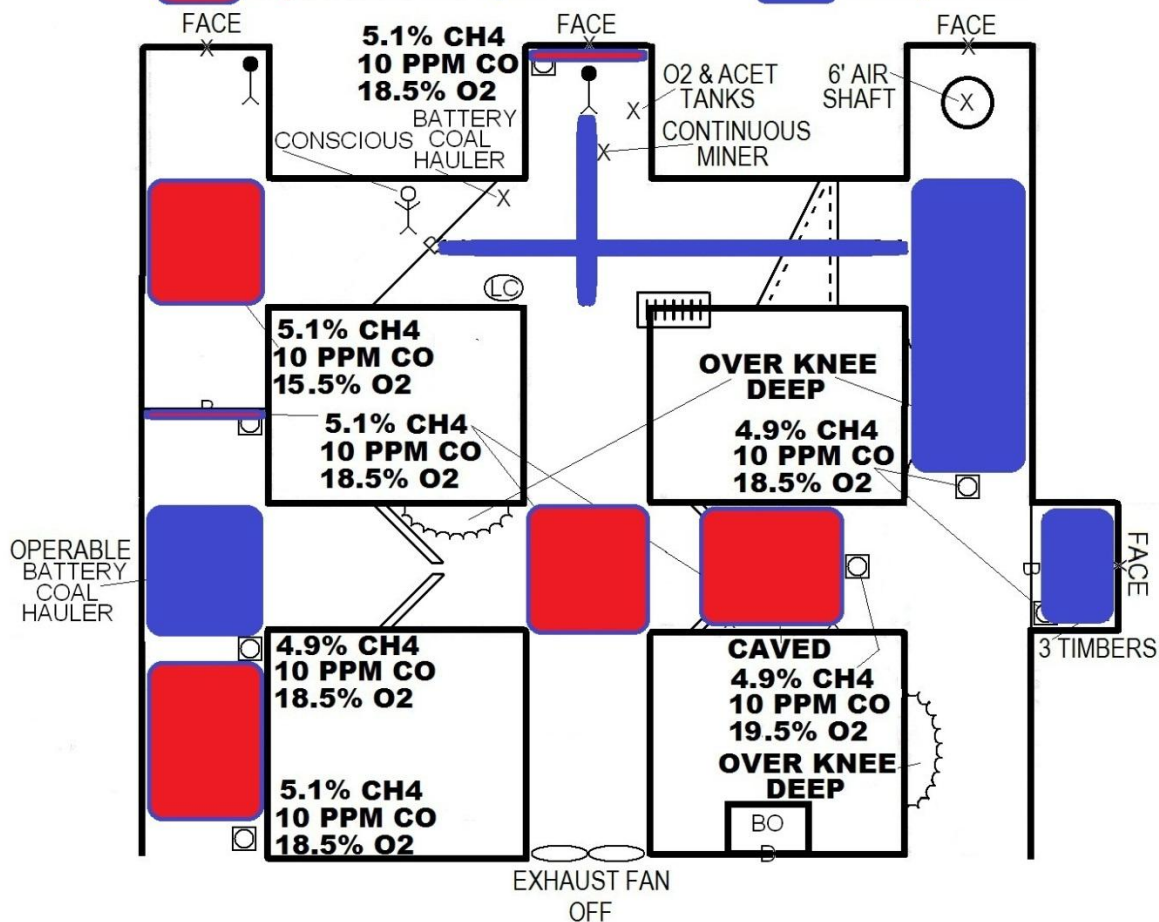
FACE

5.1% CH4
10 PPM CO
18.5% O2

FACE

FACE

O2 & ACET TANKS

6' AIR SHAFT

X

CONSCIOUS

BATTERY COAL HAULER

CONTINUOUS MINER

LC

5.1% CH4
10 PPM CO
15.5% O2

OVER KNEE DEEP

5.1% CH4
10 PPM CO
18.5% O2

4.9% CH4
10 PPM CO
18.5% O2

OPERABLE BATTERY COAL HAULER

FACE

4.9% CH4
10 PPM CO
18.5% O2

CAVED
4.9% CH4
10 PPM CO
19.5% O2

3 TIMBERS

OVER KNEE DEEP

5.1% CH4
10 PPM CO
18.5% O2

BO

EXHAUST FAN OFF